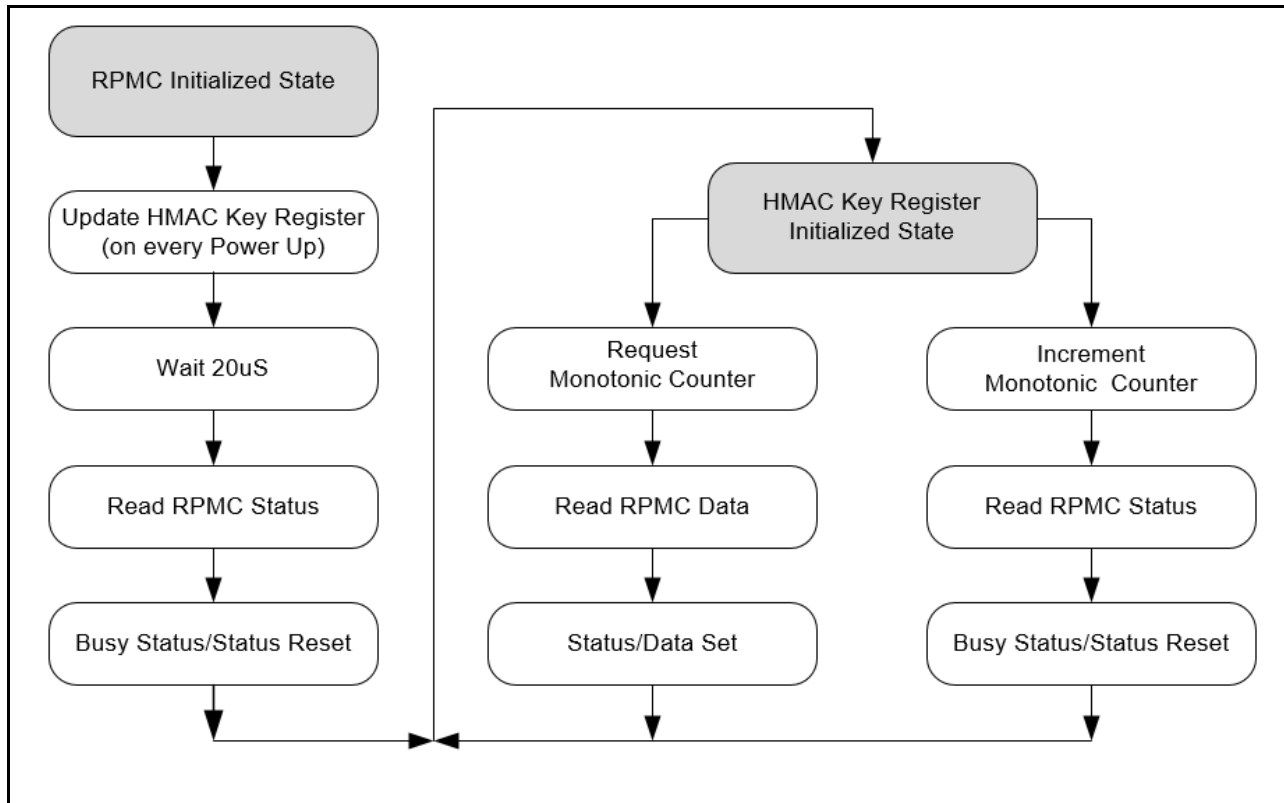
RPMC Initialized State

Update HMAC Key Register (on every Power Up)

Wait 20uS

Read RPMC Status

Busy Status/Status Reset

HMAC Key Register Initialized State

Request Monotonic Counter

Read RPMC Data

Status/Data Set

Increment Monotonic Counter

Read RPMC Status

Busy Status/Status Reset